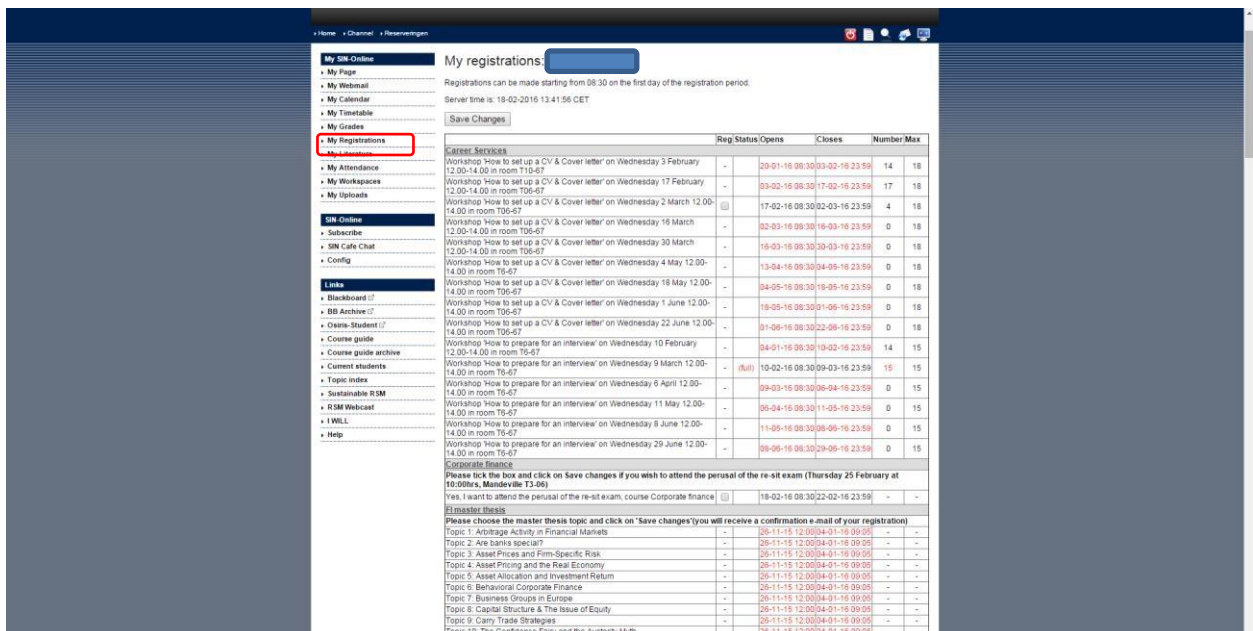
› Home › Channel › Reserveringen

My SIN-Online
› My Page
› My Webmail
› My Calendar
› My Timetable
› My Grades
› My Registrations
› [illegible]
› My Attendance
› My Workspaces
› My Uploads

SIN-Online
› Subscribe
› SIN Cafe Chat
› Config

Links
› Blackboard
› BB Archive
› Osiris-Student
› Course guide
› Course guide archive
› Current students
› Topic index
› Sustainable RSM
› RSM Webcast
› I WILL
› Help

My registrations: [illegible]

Registrations can be made starting from 08:30 on the first day of the registration period.

Server time is: 18-02-2016 13:41:56 CET

Save Changes

| | Reg | Status | Opens | Closes | Number | Max |
|---|---|---|---|---|---|---|
| Career Services | | | | | | |
| Workshop 'How to set up a CV & Cover letter' on Wednesday 3 February 12.00-14.00 in room T10-67 | - | | 20-01-16 08:30 | 03-02-16 23:59 | 14 | 18 |
| Workshop 'How to set up a CV & Cover letter' on Wednesday 17 February 12.00-14.00 in room T06-67 | - | | 03-02-16 08:30 | 17-02-16 23:59 | 17 | 18 |
| Workshop 'How to set up a CV & Cover letter' on Wednesday 2 March 12.00-14.00 in room T06-67 | ☐ | | 17-02-16 08:30 | 02-03-16 23:59 | 4 | 18 |
| Workshop 'How to set up a CV & Cover letter' on Wednesday 16 March 12.00-14.00 in room T06-67 | - | | 02-03-16 08:30 | 16-03-16 23:59 | 0 | 18 |
| Workshop 'How to set up a CV & Cover letter' on Wednesday 30 March 12.00-14.00 in room T06-67 | - | | 16-03-16 08:30 | 30-03-16 23:59 | 0 | 18 |
| Workshop 'How to set up a CV & Cover letter' on Wednesday 4 May 12.00-14.00 in room T06-67 | - | | 13-04-16 08:30 | 04-05-16 23:59 | 0 | 18 |
| Workshop 'How to set up a CV & Cover letter' on Wednesday 18 May 12.00-14.00 in room T06-67 | - | | 04-05-16 08:30 | 18-05-16 23:59 | 0 | 18 |
| Workshop 'How to set up a CV & Cover letter' on Wednesday 1 June 12.00-14.00 in room T06-67 | - | | 18-05-16 08:30 | 01-06-16 23:59 | 0 | 18 |
| Workshop 'How to set up a CV & Cover letter' on Wednesday 22 June 12.00-14.00 in room T06-67 | - | | 01-06-16 08:30 | 22-06-16 23:59 | 0 | 18 |
| Workshop 'How to prepare for an interview' on Wednesday 10 February 12.00-14.00 in room T6-67 | - | | 04-01-16 08:30 | 10-02-16 23:59 | 14 | 15 |
| Workshop 'How to prepare for an interview' on Wednesday 9 March 12.00-14.00 in room T6-67 | - | (full) | 10-02-16 08:30 | 09-03-16 23:59 | 15 | 15 |
| Workshop 'How to prepare for an interview' on Wednesday 6 April 12.00-14.00 in room T6-67 | - | | 09-03-16 08:30 | 06-04-16 23:59 | 0 | 15 |
| Workshop 'How to prepare for an interview' on Wednesday 11 May 12.00-14.00 in room T6-67 | - | | 06-04-16 08:30 | 11-05-16 23:59 | 0 | 15 |
| Workshop 'How to prepare for an interview' on Wednesday 8 June 12.00-14.00 in room T6-67 | - | | 11-05-16 08:30 | 08-06-16 23:59 | 0 | 15 |
| Workshop 'How to prepare for an interview' on Wednesday 29 June 12.00-14.00 in room T6-67 | - | | 08-06-16 08:30 | 29-06-16 23:59 | 0 | 15 |
| Corporate finance | | | | | | |
| Please tick the box and click on Save changes if you wish to attend the perusal of the re-sit exam (Thursday 25 February at 10:00hrs, Mandeville T3-06) | | | | | | |
| Yes, I want to attend the perusal of the re-sit exam, course Corporate finance | ☐ | | 18-02-16 08:30 | 22-02-16 23:59 | - | - |
| FI master thesis | | | | | | |
| Please choose the master thesis topic and click on 'Save changes'(you will receive a confirmation e-mail of your registration) | | | | | | |
| Topic 1: Arbitrage Activity in Financial Markets | - | | 26-11-15 12:00 | 04-01-16 09:05 | - | - |
| Topic 2: Are banks special? | - | | 26-11-15 12:00 | 04-01-16 09:05 | - | - |
| Topic 3: Asset Prices and Firm-Specific Risk | - | | 26-11-15 12:00 | 04-01-16 09:05 | - | - |
| Topic 4: Asset Pricing and the Real Economy | - | | 26-11-15 12:00 | 04-01-16 09:05 | - | - |
| Topic 5: Asset Allocation and Investment Return | - | | 26-11-15 12:00 | 04-01-16 09:05 | - | - |
| Topic 6: Behavioral Corporate Finance | - | | 26-11-15 12:00 | 04-01-16 09:05 | - | - |
| Topic 7: Business Groups in Europe | - | | 26-11-15 12:00 | 04-01-16 09:05 | - | - |
| Topic 8: Capital Structure & The Issue of Equity | - | | 26-11-15 12:00 | 04-01-16 09:05 | - | - |
| Topic 9: Carry Trade Strategies | - | | 26-11-15 12:00 | 04-01-16 09:05 | - | - |
| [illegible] | | | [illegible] | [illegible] | | |